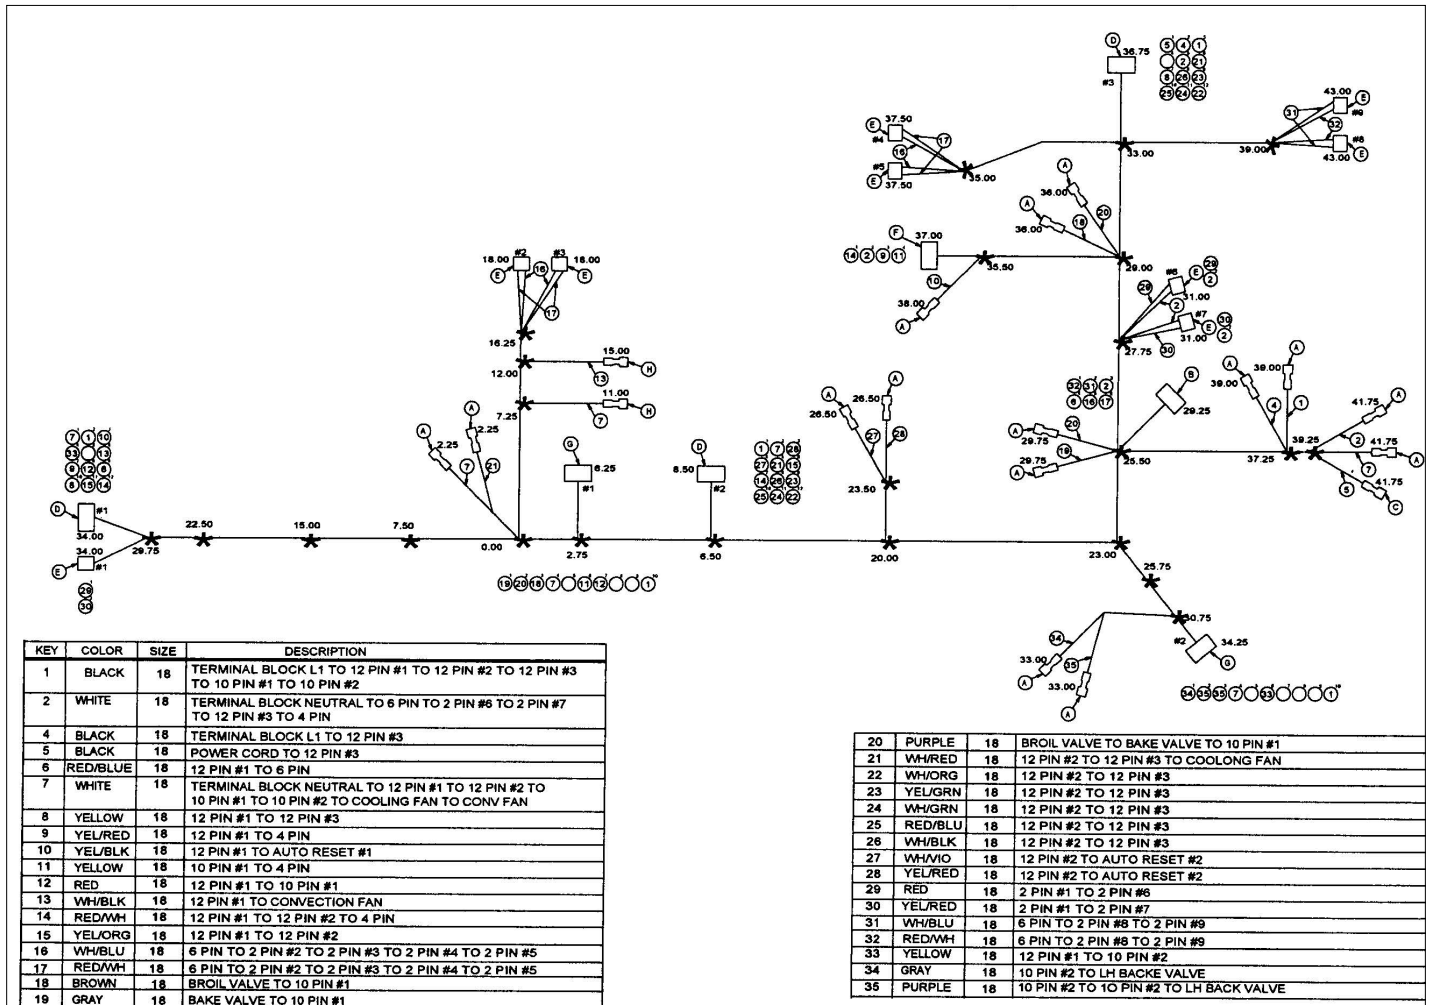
| KEY | COLOR | SIZE | DESCRIPTION |
|---|---|---|---|
| 1 | BLACK | 18 | TERMINAL BLOCK L1 TO 12 PIN #1 TO 12 PIN #2 TO 12 PIN #3 TO 10 PIN #1 TO 10 PIN #2 |
| 2 | WHITE | 18 | TERMINAL BLOCK NEUTRAL TO 6 PIN TO 2 PIN #6 TO 2 PIN #7 TO 12 PIN #3 TO 4 PIN |
| 4 | BLACK | 18 | TERMINAL BLOCK L1 TO 12 PIN #3 |
| 5 | BLACK | 18 | POWER CORD TO 12 PIN #3 |
| 6 | RED/BLUE | 18 | 12 PIN #1 TO 6 PIN |
| 7 | WHITE | 18 | TERMINAL BLOCK NEUTRAL TO 12 PIN #1 TO 12 PIN #2 TO 10 PIN #1 TO 10 PIN #2 TO COOLING FAN TO CONV FAN |
| 8 | YELLOW | 18 | 12 PIN #1 TO 12 PIN #3 |
| 9 | YEL/RED | 18 | 12 PIN #1 TO 4 PIN |
| 10 | YEL/BLK | 18 | 12 PIN #1 TO AUTO RESET #1 |
| 11 | YELLOW | 18 | 10 PIN #1 TO 4 PIN |
| 12 | RED | 18 | 12 PIN #1 TO 10 PIN #1 |
| 13 | WH/BLK | 18 | 12 PIN #1 TO CONVECTION FAN |
| 14 | RED/WH | 18 | 12 PIN #1 TO 12 PIN #2 TO 4 PIN |
| 15 | YEL/ORG | 18 | 12 PIN #1 TO 12 PIN #2 |
| 16 | WH/BLU | 18 | 6 PIN TO 2 PIN #2 TO 2 PIN #3 TO 2 PIN #4 TO 2 PIN #5 |
| 17 | RED/WH | 18 | 6 PIN TO 2 PIN #2 TO 2 PIN #3 TO 2 PIN #4 TO 2 PIN #5 |
| 18 | BROWN | 18 | BROIL VALVE TO 10 PIN #1 |
| 19 | GRAY | 18 | BAKE VALVE TO 10 PIN #1 |

| 20 | PURPLE | 18 | BROIL VALVE TO BAKE VALVE TO 10 PIN #1 |
|---|---|---|---|
| 21 | WH/RED | 18 | 12 PIN #2 TO 12 PIN #3 TO COOLONG FAN |
| 22 | WH/ORG | 18 | 12 PIN #2 TO 12 PIN #3 |
| 23 | YEL/GRN | 18 | 12 PIN #2 TO 12 PIN #3 |
| 24 | WH/GRN | 18 | 12 PIN #2 TO 12 PIN #3 |
| 25 | RED/BLU | 18 | 12 PIN #2 TO 12 PIN #3 |
| 26 | WH/BLK | 18 | 12 PIN #2 TO 12 PIN #3 |
| 27 | WH/VIO | 18 | 12 PIN #2 TO AUTO RESET #2 |
| 28 | YEL/RED | 18 | 12 PIN #2 TO AUTO RESET #2 |
| 29 | RED | 18 | 2 PIN #1 TO 2 PIN #6 |
| 30 | YEL/RED | 18 | 2 PIN #1 TO 2 PIN #7 |
| 31 | WH/BLU | 18 | 6 PIN TO 2 PIN #8 TO 2 PIN #9 |
| 32 | RED/WH | 18 | 6 PIN TO 2 PIN #8 TO 2 PIN #9 |
| 33 | YELLOW | 18 | 12 PIN #1 TO 10 PIN #2 |
| 34 | GRAY | 18 | 10 PIN #2 TO LH BACKE VALVE |
| 35 | PURPLE | 18 | 10 PIN #2 TO 10 PIN #2 TO LH BACK VALVE |

D 34.00 #1 E 34.00 #1 29.75 22.50 15.00 7.50 0.00 2.75 6.50 20.00 23.00 25.75 30.75 #2 34.25 G 33.00 33.00 A 2.25 2.25 7.25 12.00 16.25 18.00 #2 #3 18.00 E 15.00 11.00 H G 6.25 #1 D 8.50 #2 26.50 26.50 23.50 25.50 29.75 29.75 29.25 B 37.25 39.25 39.00 39.00 41.75 41.75 41.75 C 27.75 31.00 #6 #7 29.00 36.00 36.00 35.50 37.00 F 38.00 33.00 35.00 37.50 #4 #5 37.50 D 36.75 #3 39.00 43.00 #9 #8 43.00